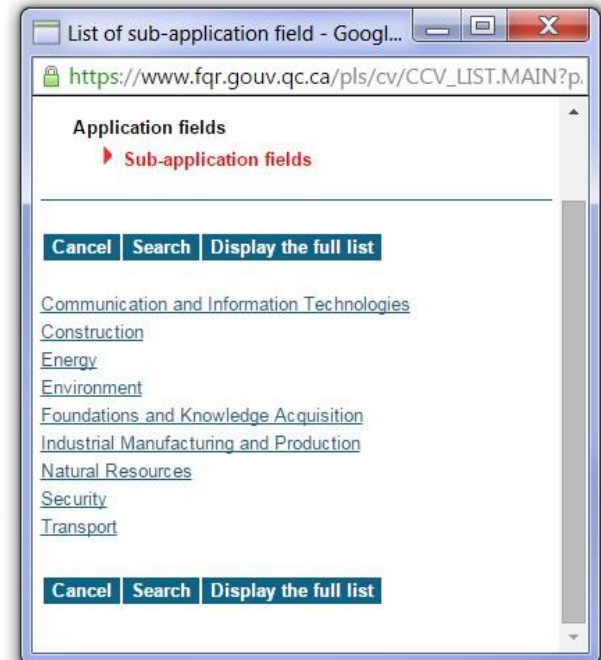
List of sub-application field - Googl...

https://www.fqr.gouv.qc.ca/pls/cv/CCV_LIST.MAIN?p.

Application fields

Sub-application fields

Cancel Search Display the full list

Communication and Information Technologies
Construction
Energy
Environment
Foundations and Knowledge Acquisition
Industrial Manufacturing and Production
Natural Resources
Security
Transport

Cancel Search Display the full list